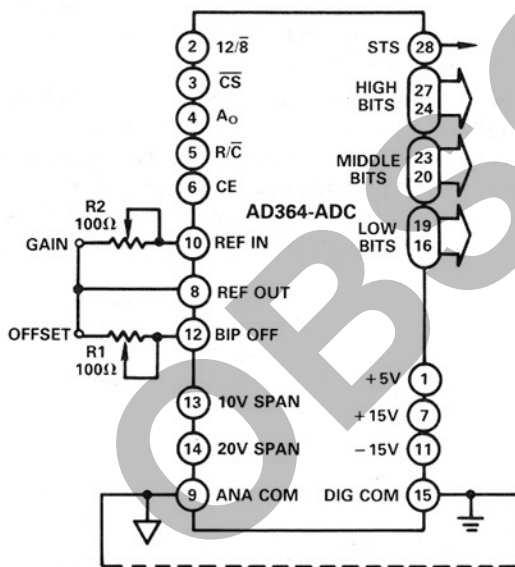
2 $12/\overline{8}$
3 $\overline{CS}$
4 $A_O$
5 $R/\overline{C}$
6 CE
R2
100Ω
GAIN
10 REF IN
8 REF OUT
OFFSET
12 BIP OFF
R1
100Ω
13 10V SPAN
14 20V SPAN
9 ANA COM
STS 28
HIGH BITS 27 24
MIDDLE BITS 23 20
AD364-ADC
LOW BITS 19 16
+5V 1
+15V 7
−15V 11
DIG COM 15
OBSO